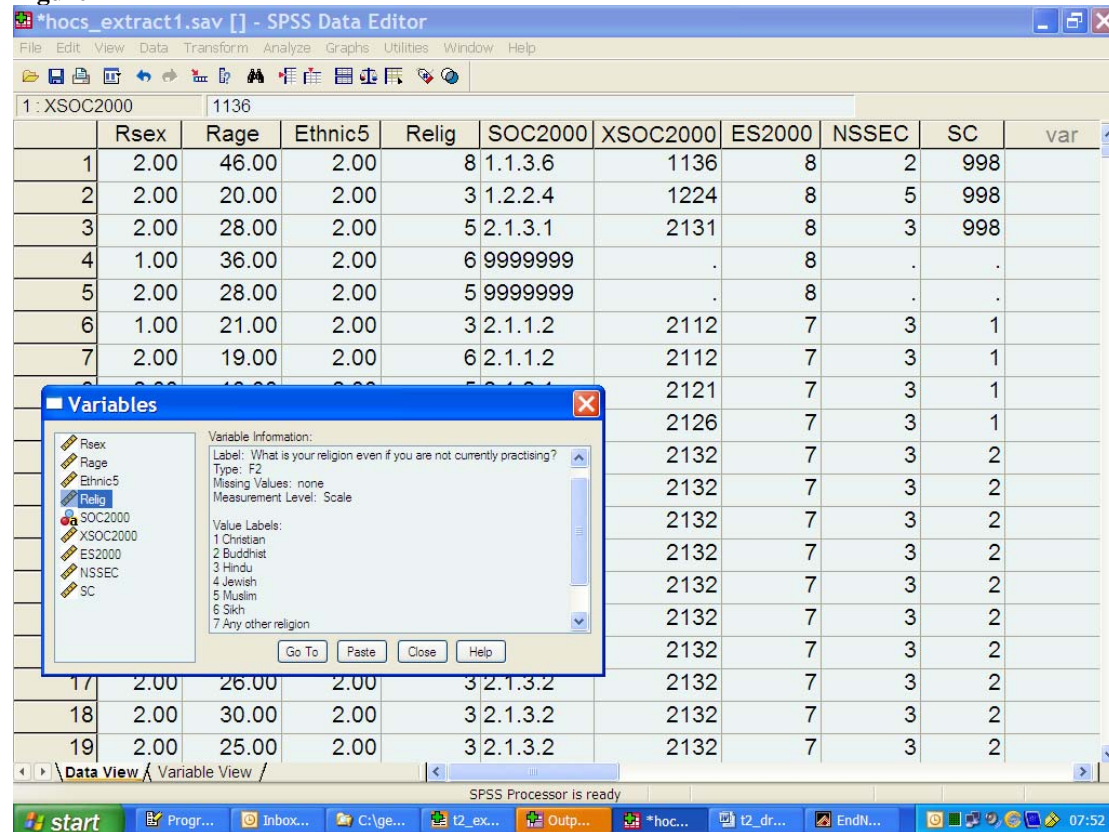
*hocs_extract1.sav [] - SPSS Data Editor

File Edit View Data Transform Analyze Graphs Utilities Window Help

1 : XSOC2000 1136

| | Rsex | Rage | Ethnic5 | Relig | SOC2000 | XSOC2000 | ES2000 | NSSEC | SC | var |
|---|---|---|---|---|---|---|---|---|---|---|
| 1 | 2.00 | 46.00 | 2.00 | 8 | 1.1.3.6 | 1136 | 8 | 2 | 998 | |
| 2 | 2.00 | 20.00 | 2.00 | 3 | 1.2.2.4 | 1224 | 8 | 5 | 998 | |
| 3 | 2.00 | 28.00 | 2.00 | 5 | 2.1.3.1 | 2131 | 8 | 3 | 998 | |
| 4 | 1.00 | 36.00 | 2.00 | 6 | 9999999 | . | 8 | . | . | |
| 5 | 2.00 | 28.00 | 2.00 | 5 | 9999999 | . | 8 | . | . | |
| 6 | 1.00 | 21.00 | 2.00 | 3 | 2.1.1.2 | 2112 | 7 | 3 | 1 | |
| 7 | 2.00 | 19.00 | 2.00 | 6 | 2.1.1.2 | 2112 | 7 | 3 | 1 | |
| | | | | | | 2121 | 7 | 3 | 1 | |
| | | | | | | 2126 | 7 | 3 | 1 | |
| | | | | | | 2132 | 7 | 3 | 2 | |
| | | | | | | 2132 | 7 | 3 | 2 | |
| | | | | | | 2132 | 7 | 3 | 2 | |
| | | | | | | 2132 | 7 | 3 | 2 | |
| | | | | | | 2132 | 7 | 3 | 2 | |
| | | | | | | 2132 | 7 | 3 | 2 | |
| | | | | | | 2132 | 7 | 3 | 2 | |
| 17 | 2.00 | 26.00 | 2.00 | 3 | 2.1.3.2 | 2132 | 7 | 3 | 2 | |
| 18 | 2.00 | 30.00 | 2.00 | 3 | 2.1.3.2 | 2132 | 7 | 3 | 2 | |
| 19 | 2.00 | 25.00 | 2.00 | 3 | 2.1.3.2 | 2132 | 7 | 3 | 2 | |

Variables

Rsex
Rage
Ethnic5
Relig
SOC2000
XSOC2000
ES2000
NSSEC
SC

Variable Information:
Label: What is your religion even if you are not currently practising?
Type: F2
Missing Values: none
Measurement Level: Scale

Value Labels:
1 Christian
2 Buddhist
3 Hindu
4 Jewish
5 Muslim
6 Sikh
7 Any other religion

Go To Paste Close Help

Data View Variable View

SPSS Processor is ready

start Progr... Inbox... C:\ge... t2_ex... Outp... *hoc... t2_dr... EndN... 07:52